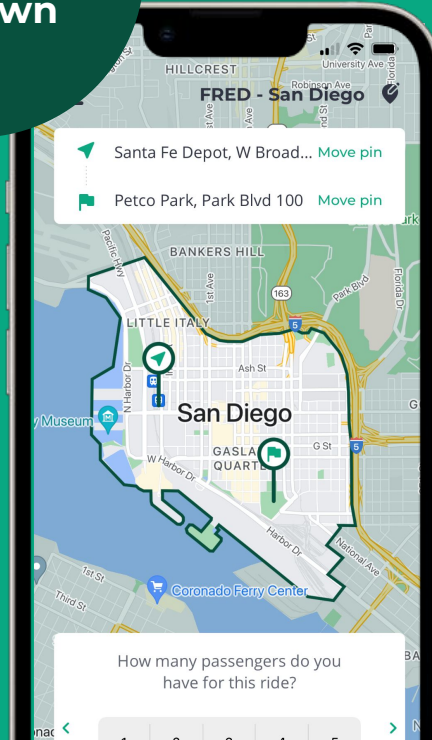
wn

HILLCREST
University Ave
Robinson Ave
FRED - San Diego

Santa Fe Depot, W Broad... Move pin
Petco Park, Park Blvd 100 Move pin

Pacific Hwy
BANKERS HILL
1st St
163
Park Blvd
Florida Dr
LITTLE ITALY
5
Ash St
N Harbor Dr
Museum
San Diego
G St
W Harbor Dr
GASLAMP QUARTER
Harbor Dr
National Ave
1st St
Third St
Coronado Ferry Center

How many passengers do you have for this ride?

1 2 3 4 5